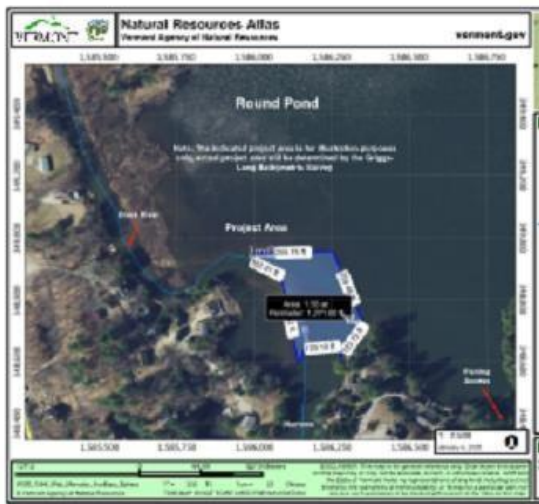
VERMONT

Natural Resources Atlas
Vermont Agency of Natural Resources

vermont.gov

1,585,500 1,585,750 1,586,000 1,586,250 1,586,500 1,586,750

Round Pond

Note: The indicated project area is for illustration purposes only, actual project area will be determined by the Griggs Long Bathymetric Survey

Project Area

Area: 1.50 ac
Perimeter: 1,271.00 ft

1,585,500 1,585,750 1,586,000 1,586,250 1,586,500

1: 6,028

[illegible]